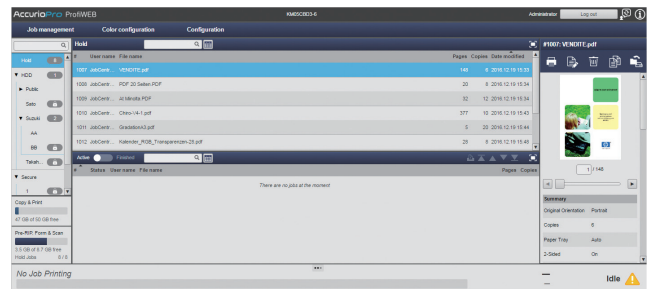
AccurioPro ProfiWEB

KM05CBD3-6

Administrator Log out

Job management Color configuration Configuration

Hold

Hold 8

HDD 1

Public

Sato 0

Suzuki 2

AA

BB 0

Takah... 0

Secure

1 0

Copy & Print

47 GB of 50 GB free

Pre-RIP, Form & Scan

9.5 GB of 9.7 GB free

Hold Jobs 8 / 8

| # | User name | File name | Pages | Copies | Date modified |
|---|---|---|---|---|---|
| 1007 | JobCentr... | VENDITE.pdf | 148 | 6 | 2016.12.19 15:34 |
| 1008 | JobCentr... | PDF 20 Seiten.PDF | 20 | 8 | 2016.12.19 15:35 |
| 1009 | JobCentr... | At Minolta.PDF | 32 | 12 | 2016.12.19 15:36 |
| 1010 | JobCentr... | Chiro-1/4-1.pdf | 377 | 10 | 2016.12.19 15:43 |
| 1011 | JobCentr... | Gradations3.pdf | 3 | 20 | 2016.12.19 15:44 |
| 1012 | JobCentr... | Kalender_RGB_Transparenzen-25.pdf | 25 | 8 | 2016.12.19 15:48 |

Active Finished

| # | Status | User name | File name | Pages | Copies |
|---|---|---|---|---|---|

There are no jobs at the moment

#1007: VENDITE.pdf

1 / 148

Summary

| | |
|---|---|
| Original Orientation | Portrait |
| Copies | 6 |
| Paper Tray | Auto |
| 2-Sided | On |

No Job Printing

Idle